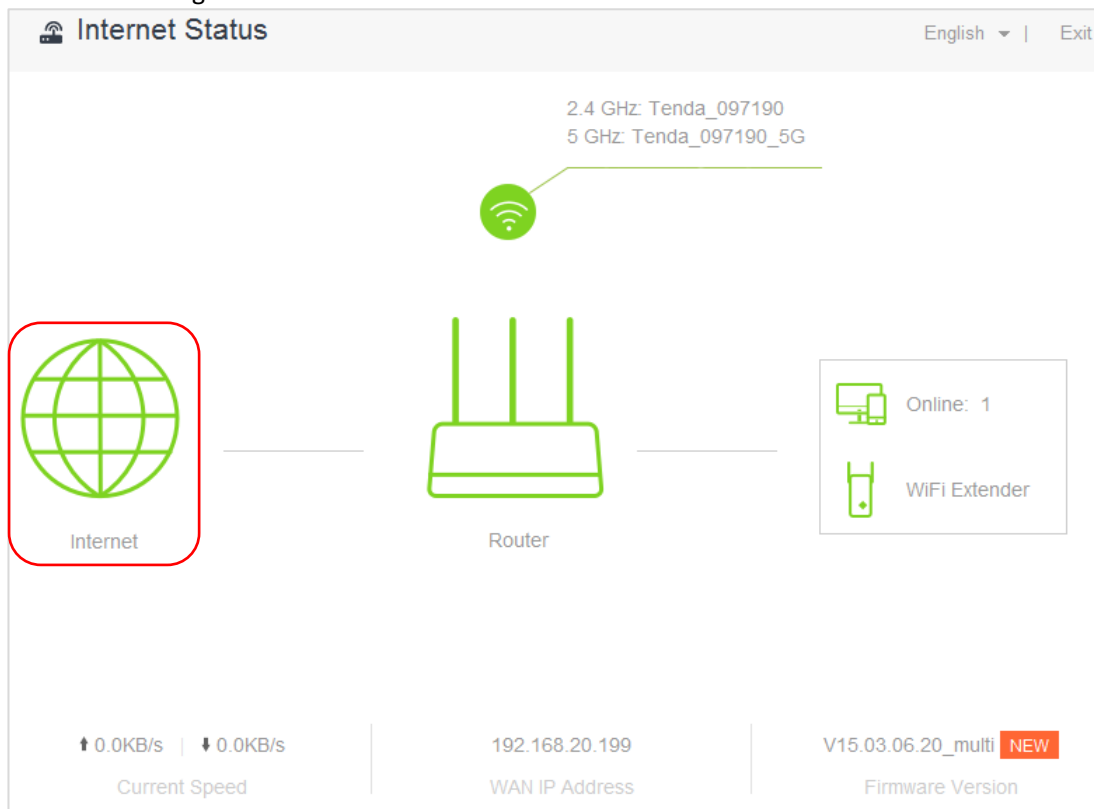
Internet Status

English | Exit

2.4 GHz: Tenda_097190
5 GHz: Tenda_097190_5G

Internet

Router

Online: 1

WiFi Extender

↑ 0.0KB/s | ↓ 0.0KB/s
Current Speed

192.168.20.199
WAN IP Address

V15.03.06.20_multi NEW
Firmware Version